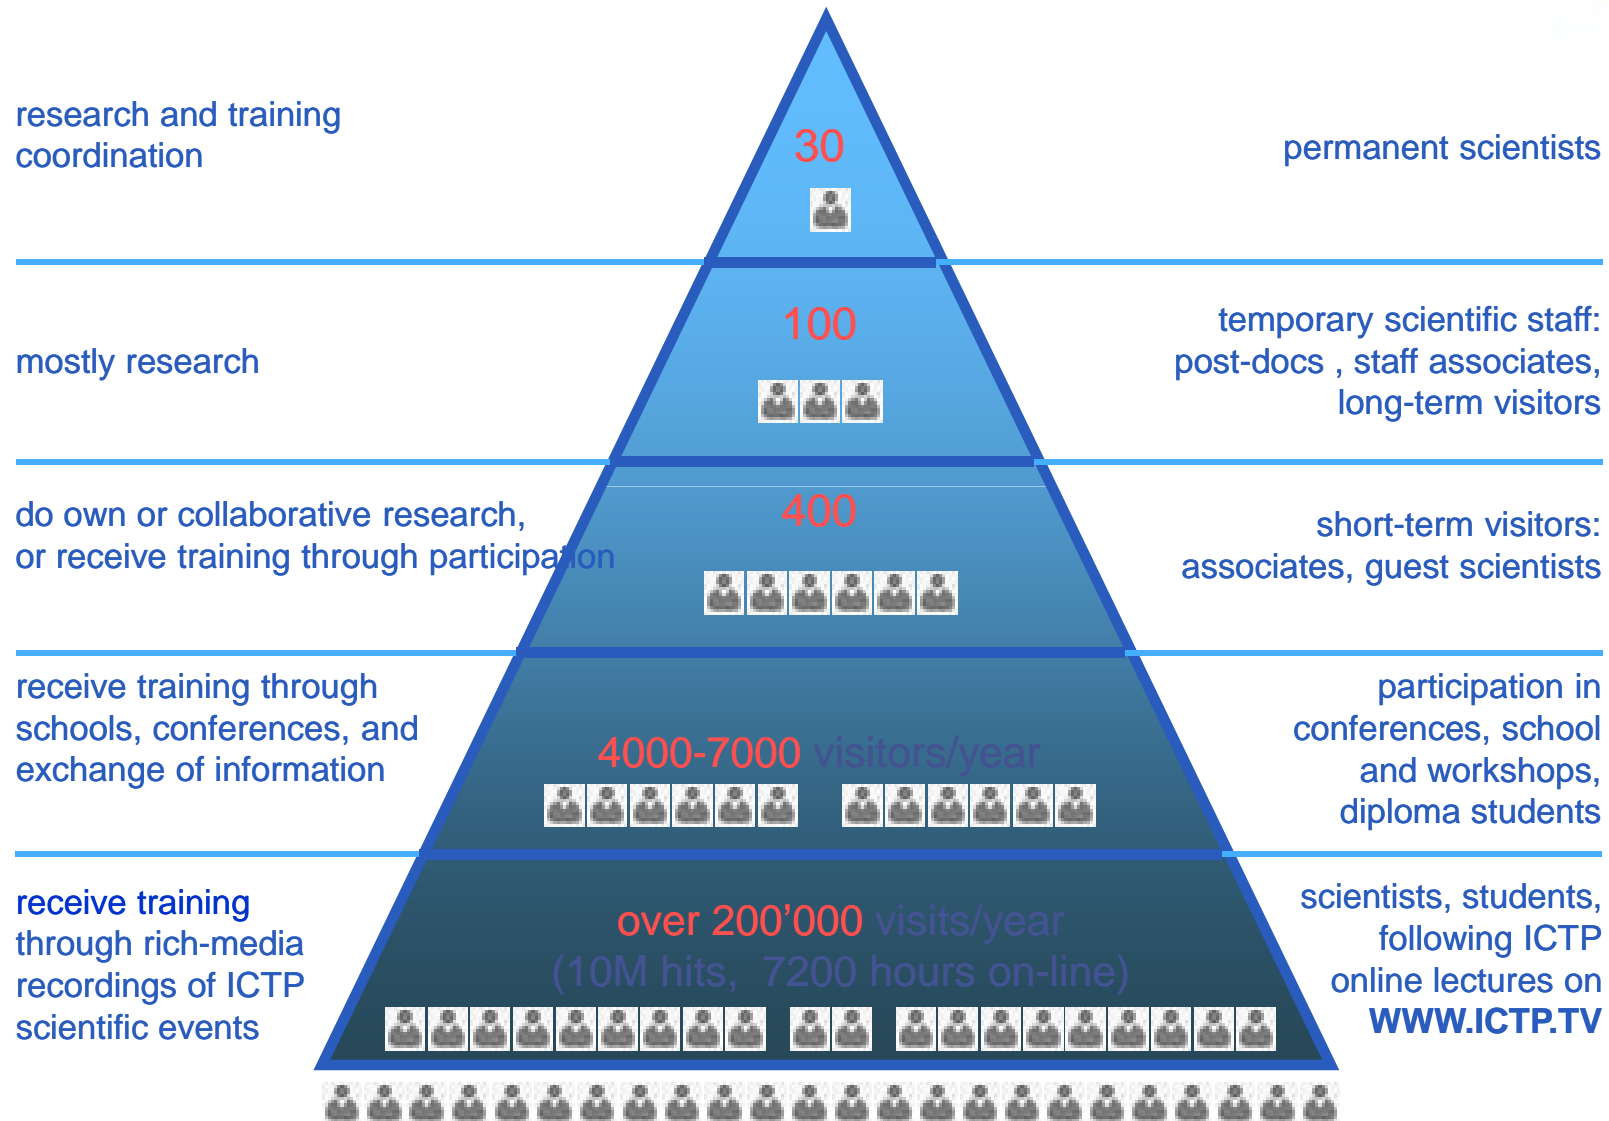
research and training coordination

30

permanent scientists

mostly research

100

temporary scientific staff: post-docs , staff associates, long-term visitors

do own or collaborative research, or receive training through participation

400

short-term visitors: associates, guest scientists

receive training through schools, conferences, and exchange of information

4000-7000 visitors/year

participation in conferences, school and workshops, diploma students

receive training through rich-media recordings of ICTP scientific events

over 200'000 visits/year (10M hits, 7200 hours on-line)

scientists, students, following ICTP online lectures on WWW.ICTP.TV